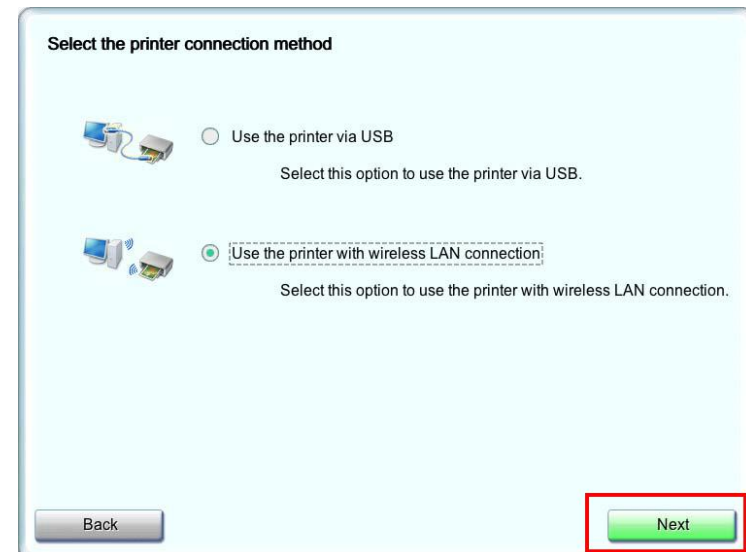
Select the printer connection method

Use the printer via USB

Select this option to use the printer via USB.

Use the printer with wireless LAN connection

Select this option to use the printer with wireless LAN connection.

Back

Next